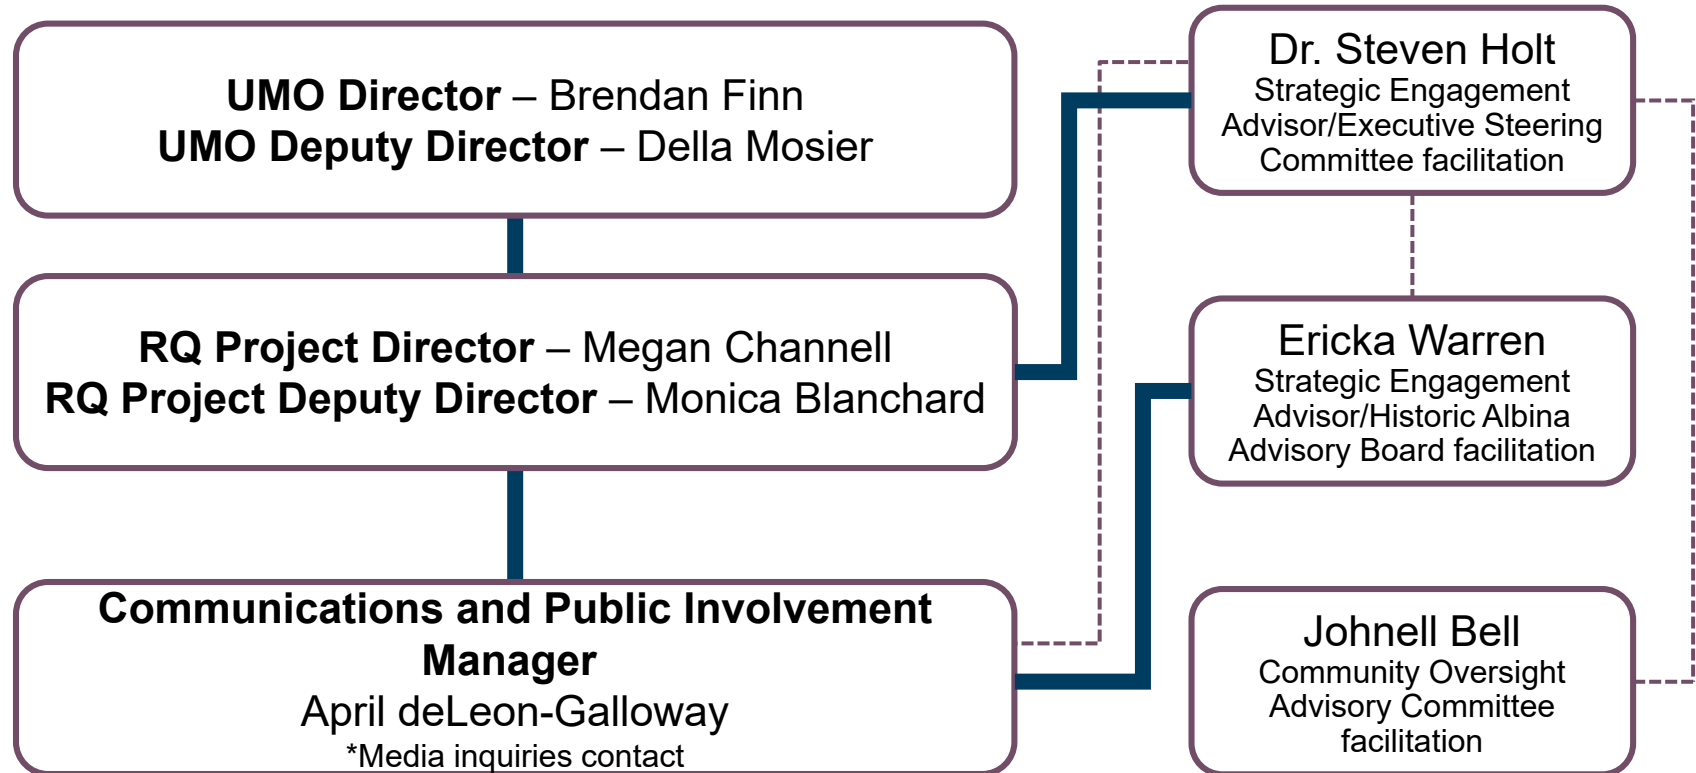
**UMO Director** – Brendan Finn
**UMO Deputy Director** – Della Mosier

**RQ Project Director** – Megan Channell
**RQ Project Deputy Director** – Monica Blanchard

**Communications and Public Involvement Manager**
April deLeon-Galloway
*Media inquiries contact

Dr. Steven Holt
Strategic Engagement Advisor/Executive Steering Committee facilitation

Ericka Warren
Strategic Engagement Advisor/Historic Albina Advisory Board facilitation

Johnell Bell
Community Oversight Advisory Committee facilitation